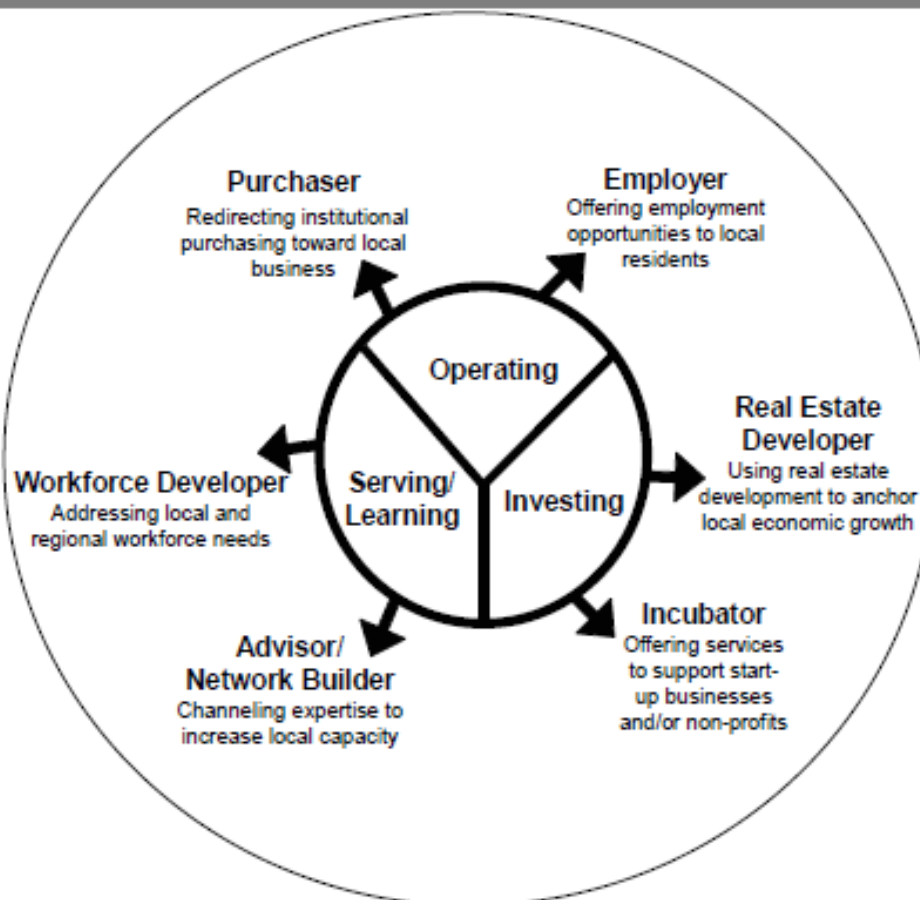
Purchaser
Redirecting institutional purchasing toward local business

Employer
Offering employment opportunities to local residents

Operating

Real Estate Developer
Using real estate development to anchor local economic growth

Workforce Developer
Addressing local and regional workforce needs

Serving/ Learning

Investing

Incubator
Offering services to support start-up businesses and/or non-profits

Advisor/ Network Builder
Channeling expertise to increase local capacity